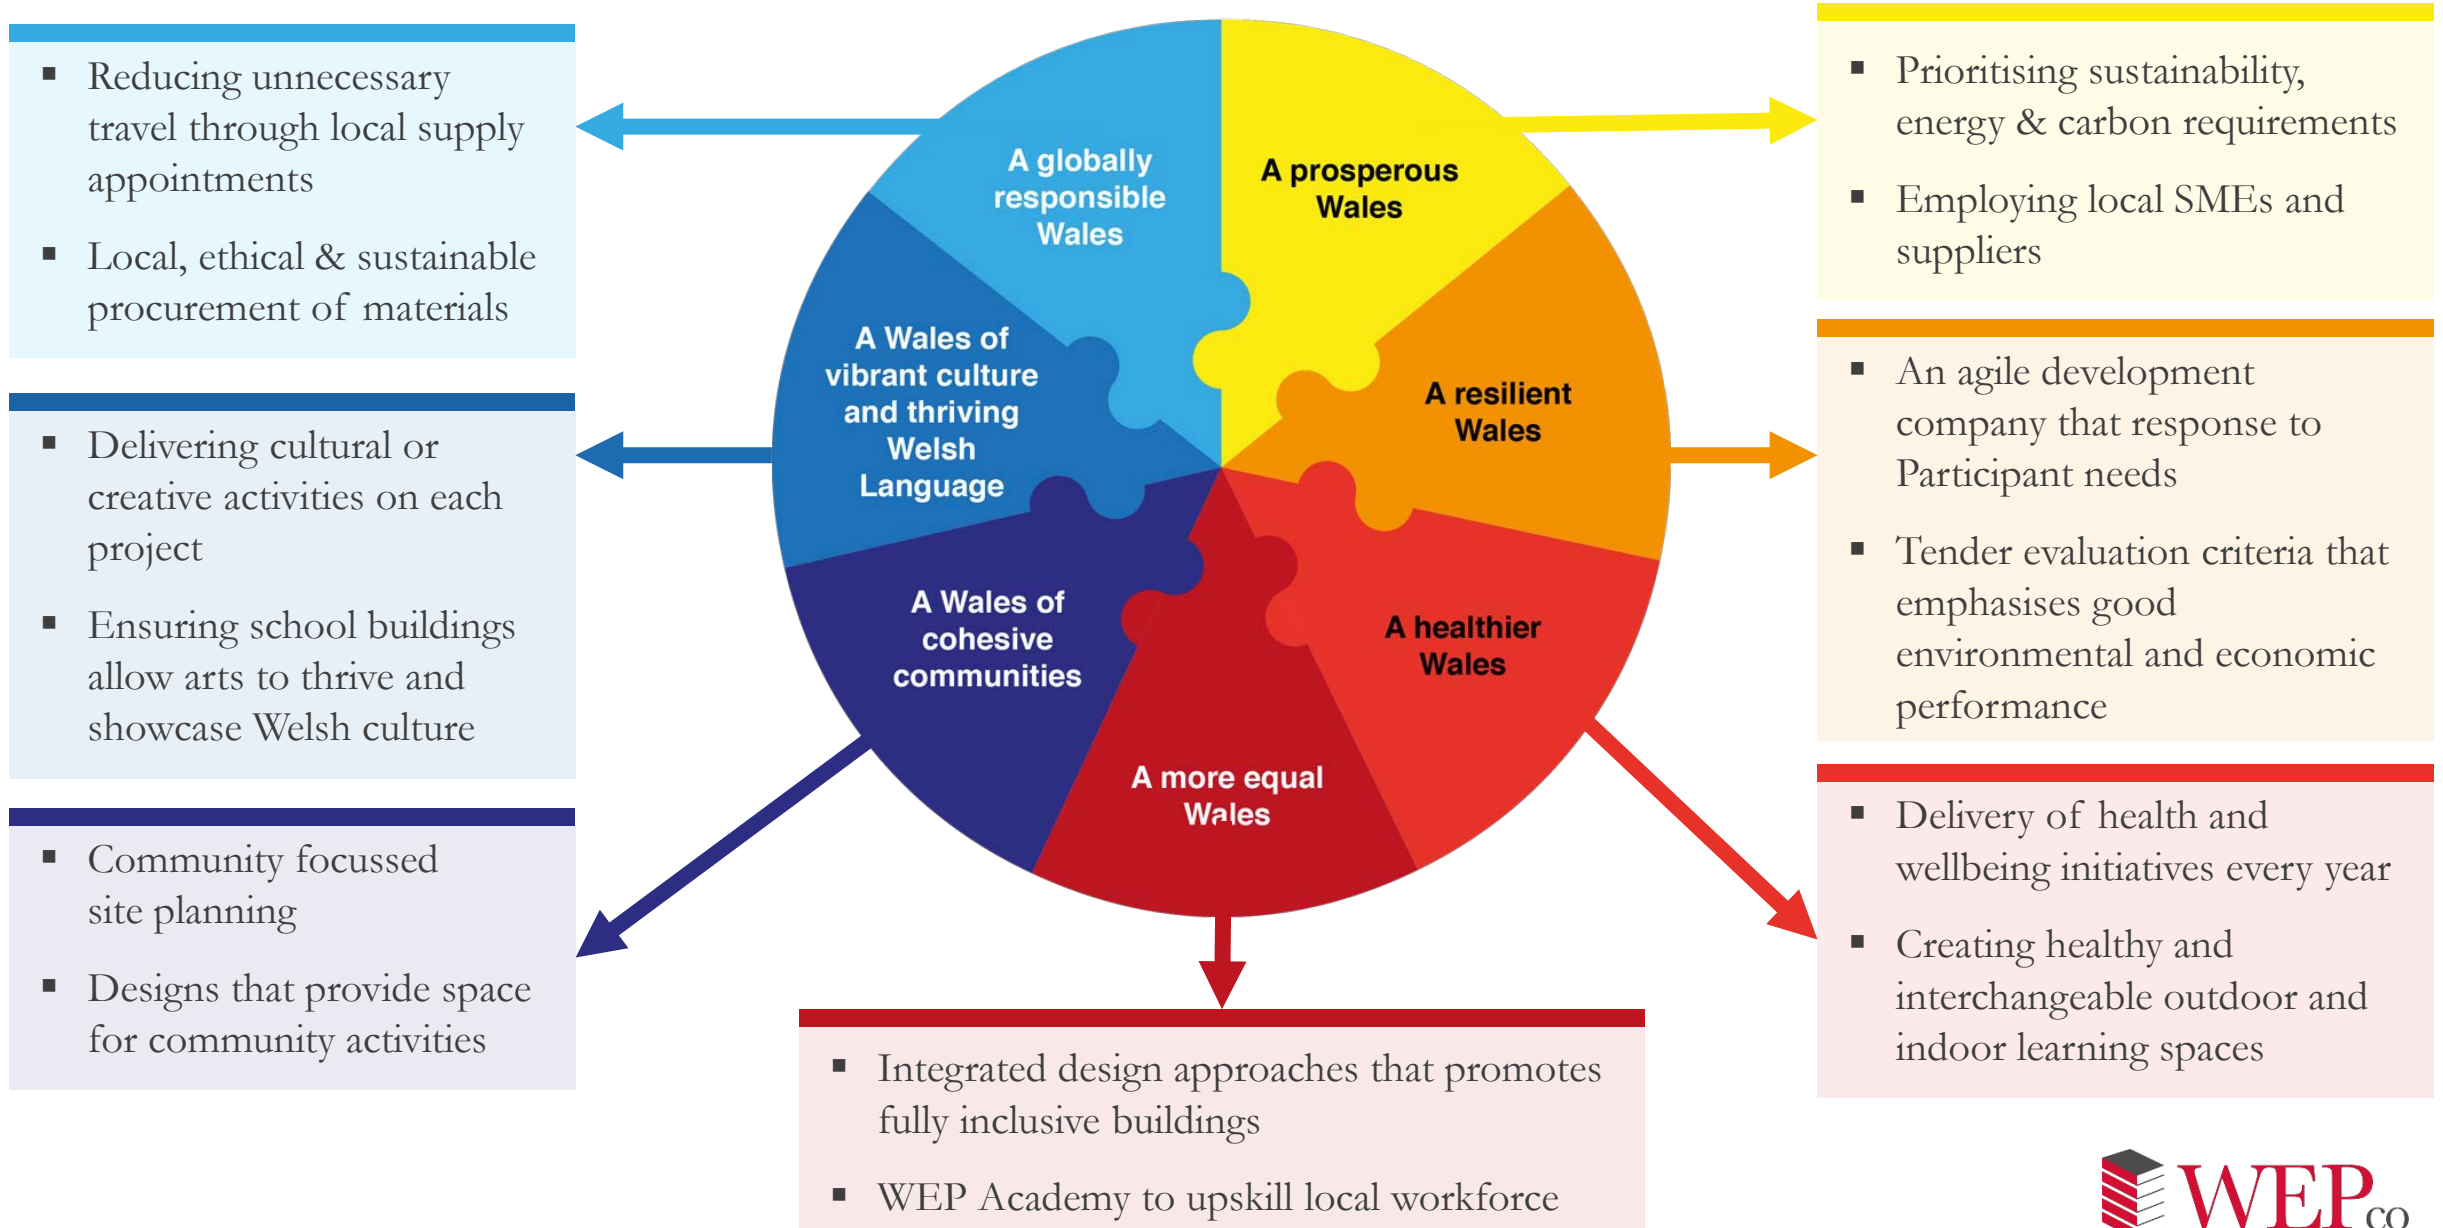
- Reducing unnecessary travel through local supply appointments
- Local, ethical & sustainable procurement of materials

- Delivering cultural or creative activities on each project
- Ensuring school buildings allow arts to thrive and showcase Welsh culture

- Community focussed site planning
- Designs that provide space for community activities

A globally responsible Wales

A prosperous Wales

A Wales of vibrant culture and thriving Welsh Language

A resilient Wales

A Wales of cohesive communities

A healthier Wales

A more equal Wales

- Prioritising sustainability, energy & carbon requirements
- Employing local SMEs and suppliers

- An agile development company that response to Participant needs
- Tender evaluation criteria that emphasises good environmental and economic performance

- Delivery of health and wellbeing initiatives every year
- Creating healthy and interchangeable outdoor and indoor learning spaces

- Integrated design approaches that promotes fully inclusive buildings
- WEP Academy to upskill local workforce

WEPco